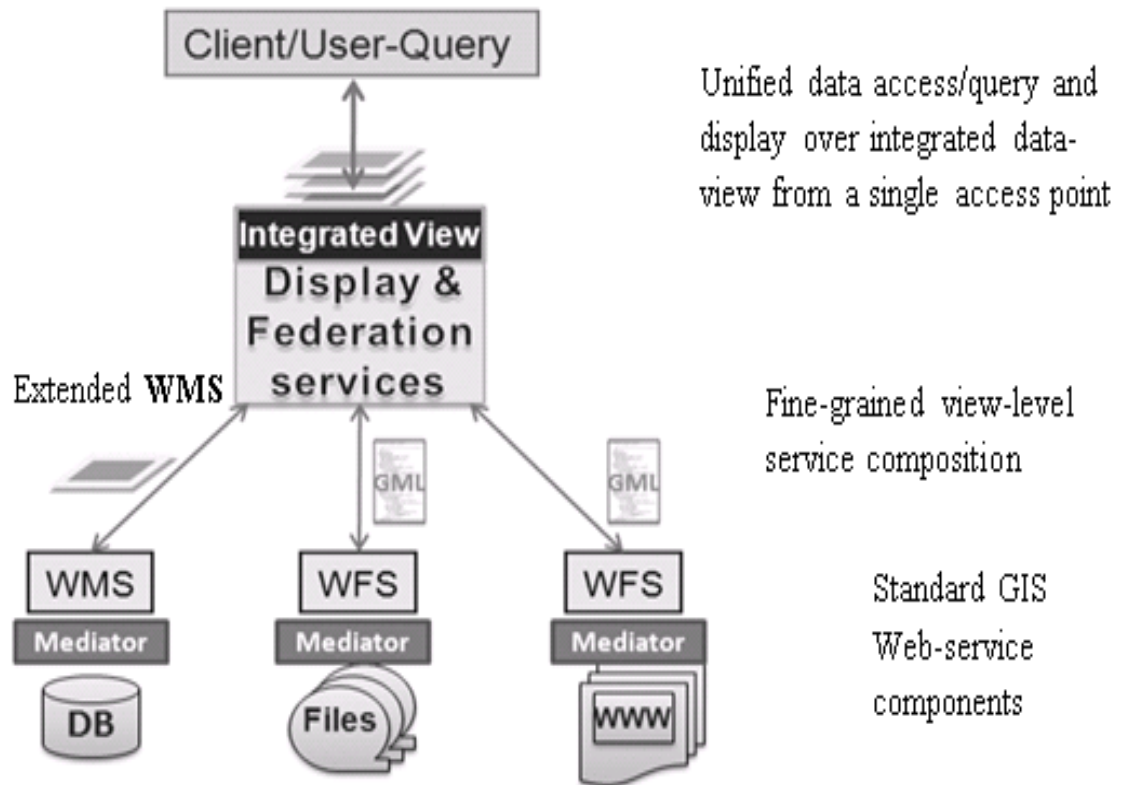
Client/User-Query

Unified data access/query and display over integrated data-view from a single access point

Integrated View
Display & Federation services

Extended **WMS**

Fine-grained view-level service composition

GML

GML

WMS
Mediator
DB

WFS
Mediator
Files

WFS
Mediator
WWW

Standard GIS Web-service components